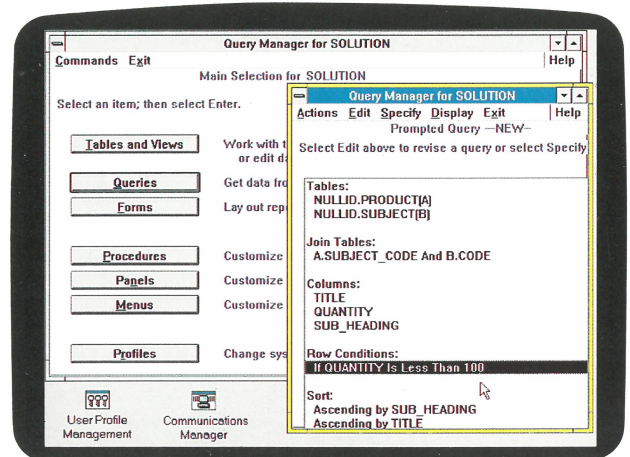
Query Manager for SOLUTION

Commands Exit

Help

Main Selection for SOLUTION

Select an item; then select Enter.

Tables and Views

Work with t or edit da

Queries

Get data fro

Forms

Lay out repo

Procedures

Customize

Panels

Customize

Menus

Customize

Profiles

Change sys

Query Manager for SOLUTION

Actions Edit Specify Display Exit

Help

Prompted Query —NEW—

Select Edit above to revise a query or select Specify

Tables:
NULLID.PRODUCT(A)
NULLID.SUBJECT(B)

Join Tables:
A.SUBJECT_CODE And B.CODE

Columns:
TITLE
QUANTITY
SUB_HEADING

Row Conditions:
If QUANTITY Is Less Than 100

Sort:
Ascending by SUB_HEADING
Ascending by TITLE

User Profile Management

Communications Manager